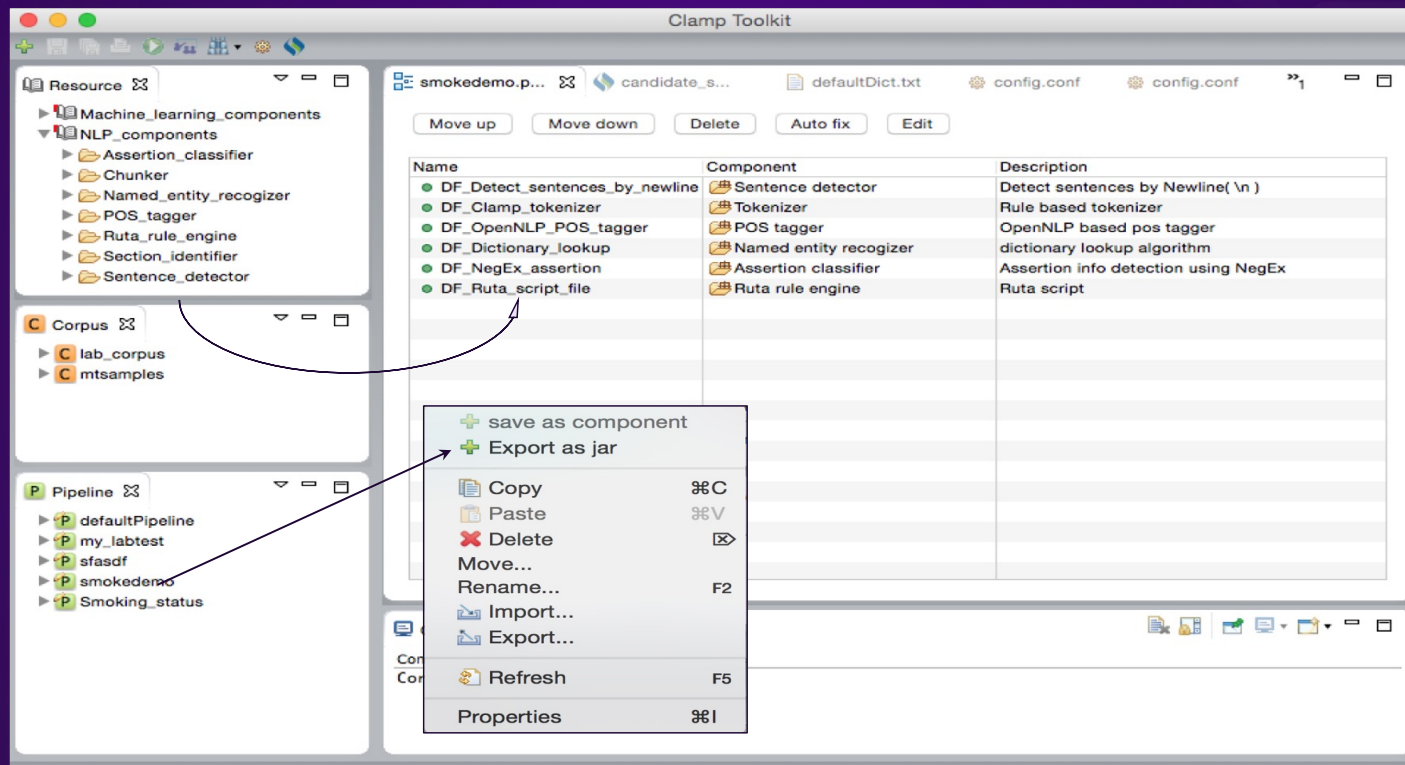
Clamp Toolkit

Resource

Machine_learning_components
NLP_components
Assertion_classifier
Chunker
Named_entity_recogizer
POS_tagger
Ruta_rule_engine
Section_identifier
Sentence_detector

Corpus

lab_corpus
mtsamples

Pipeline

defaultPipeline
my_labtest
sfasdf
smokedemo
Smoking_status

smokedemo.p... candidate_s... defaultDict.txt config.conf config.conf »1

Move up Move down Delete Auto fix Edit

| Name | Component | Description |
|---|---|---|
| DF_Detect_sentences_by_newline | Sentence detector | Detect sentences by Newline( \n ) |
| DF_Clamp_tokenizer | Tokenizer | Rule based tokenizer |
| DF_OpenNLP_POS_tagger | POS tagger | OpenNLP based pos tagger |
| DF_Dictionary_lookup | Named entity recogizer | dictionary lookup algorithm |
| DF_NegEx_assertion | Assertion classifier | Assertion info detection using NegEx |
| DF_Ruta_script_file | Ruta rule engine | Ruta script |

save as component
Export as jar
Copy ⌘C
Paste ⌘V
Delete
Move...
Rename... F2
Import...
Export...
Refresh F5
Properties ⌘I

Cor
Cor